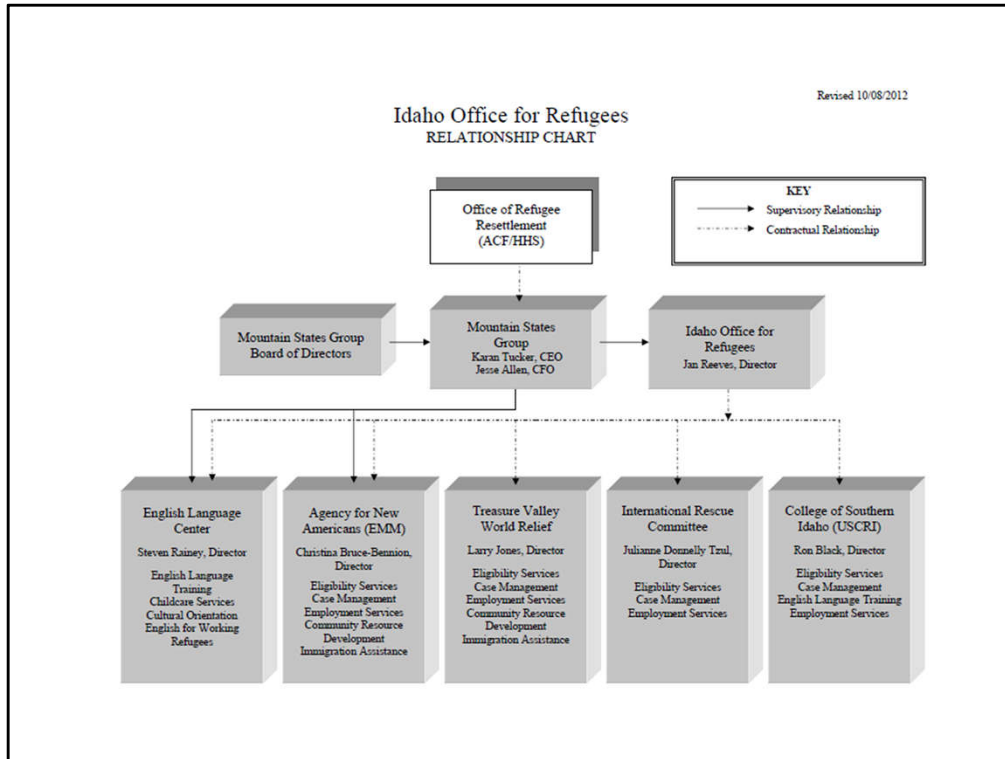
Revised 10/08/2012

Idaho Office for Refugees
RELATIONSHIP CHART

Office of Refugee Resettlement (ACF/HHS)

KEY
Supervisory Relationship
Contractual Relationship

Mountain States Group Board of Directors

Mountain States Group
Karan Tucker, CEO
Jesse Allen, CFO

Idaho Office for Refugees
Jan Reeves, Director

English Language Center
Steven Rainey, Director
English Language Training
Childcare Services
Cultural Orientation
English for Working Refugees

Agency for New Americans (EMM)
Christina Bruce-Bennion, Director
Eligibility Services
Case Management
Employment Services
Community Resource Development
Immigration Assistance

Treasure Valley World Relief
Larry Jones, Director
Eligibility Services
Case Management
Employment Services
Community Resource Development
Immigration Assistance

International Rescue Committee
Julianne Donnelly Tzul, Director
Eligibility Services
Case Management
Employment Services

College of Southern Idaho (USCRI)
Ron Black, Director
Eligibility Services
Case Management
English Language Training
Employment Services